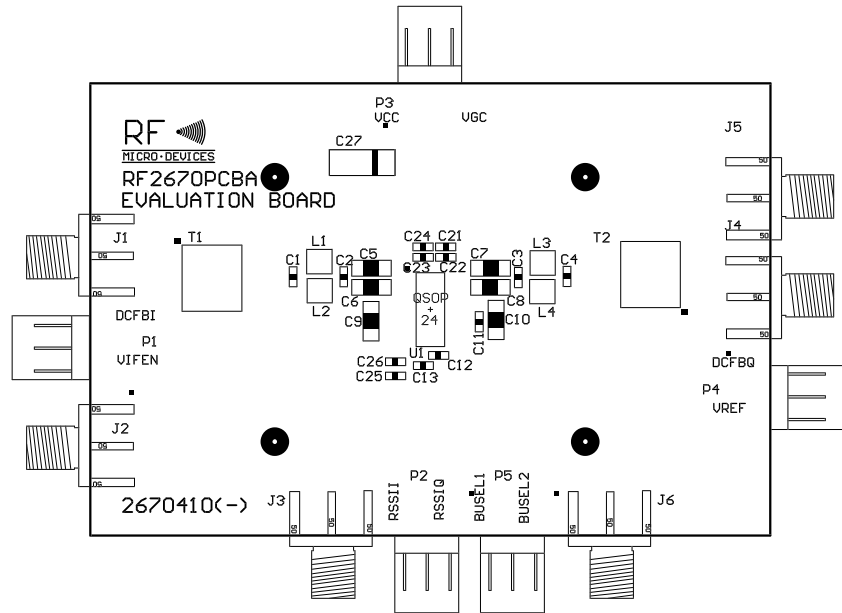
P3
VCC
VGC
RF
MICRO·DEVICES
C27
J5
RF2670PCBA
EVALUATION BOARD
50
50
J4
50
J1
50
50
50
T1
L1
C24 C21
C1
C2
C5
C23
C22
C7
C3
L3
C4
T2
50
50
50
L2
C6
QSOP
+
24
C8
L4
DCFBI
C9
C10
C11
P1
VIFEN
C26
U1
C12
DCFBQ
C25
C13
P4
VREF
50
J2
50
50
P2
P5
2670410(-)
J3
RSSII
RSSIQ
BUSEL1
BUSEL2
J6
50
50
50
50
50
50